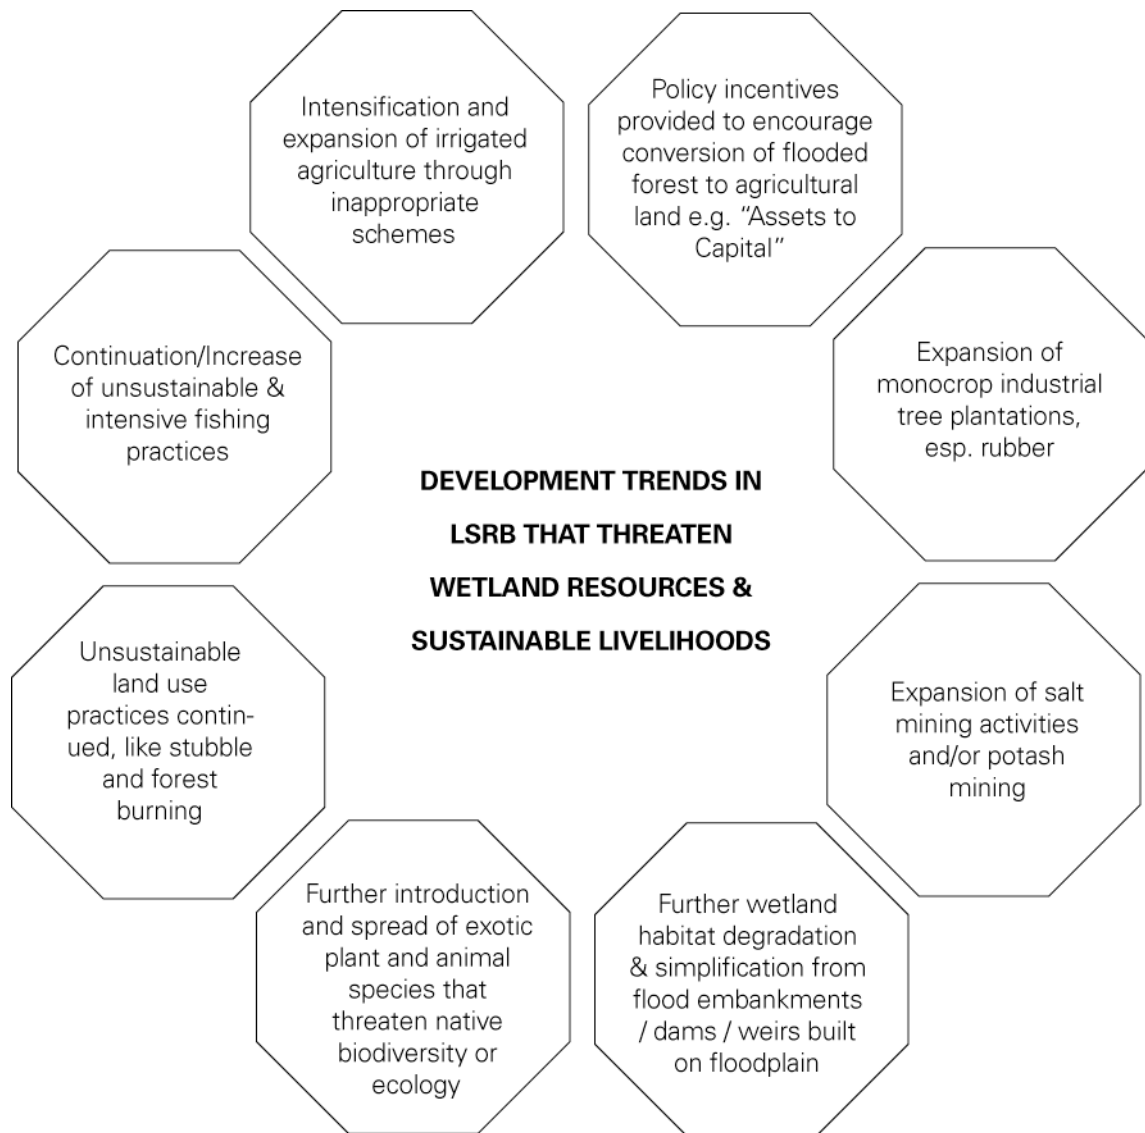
Intensification and expansion of irrigated agriculture through inappropriate schemes

Policy incentives provided to encourage conversion of flooded forest to agricultural land e.g. "Assets to Capital"

Continuation/Increase of unsustainable & intensive fishing practices

Expansion of monocrop industrial tree plantations, esp. rubber

DEVELOPMENT TRENDS IN LSRB THAT THREATEN WETLAND RESOURCES & SUSTAINABLE LIVELIHOODS

Unsustainable land use practices continued, like stubble and forest burning

Expansion of salt mining activities and/or potash mining

Further introduction and spread of exotic plant and animal species that threaten native biodiversity or ecology

Further wetland habitat degradation & simplification from flood embankments / dams / weirs built on floodplain